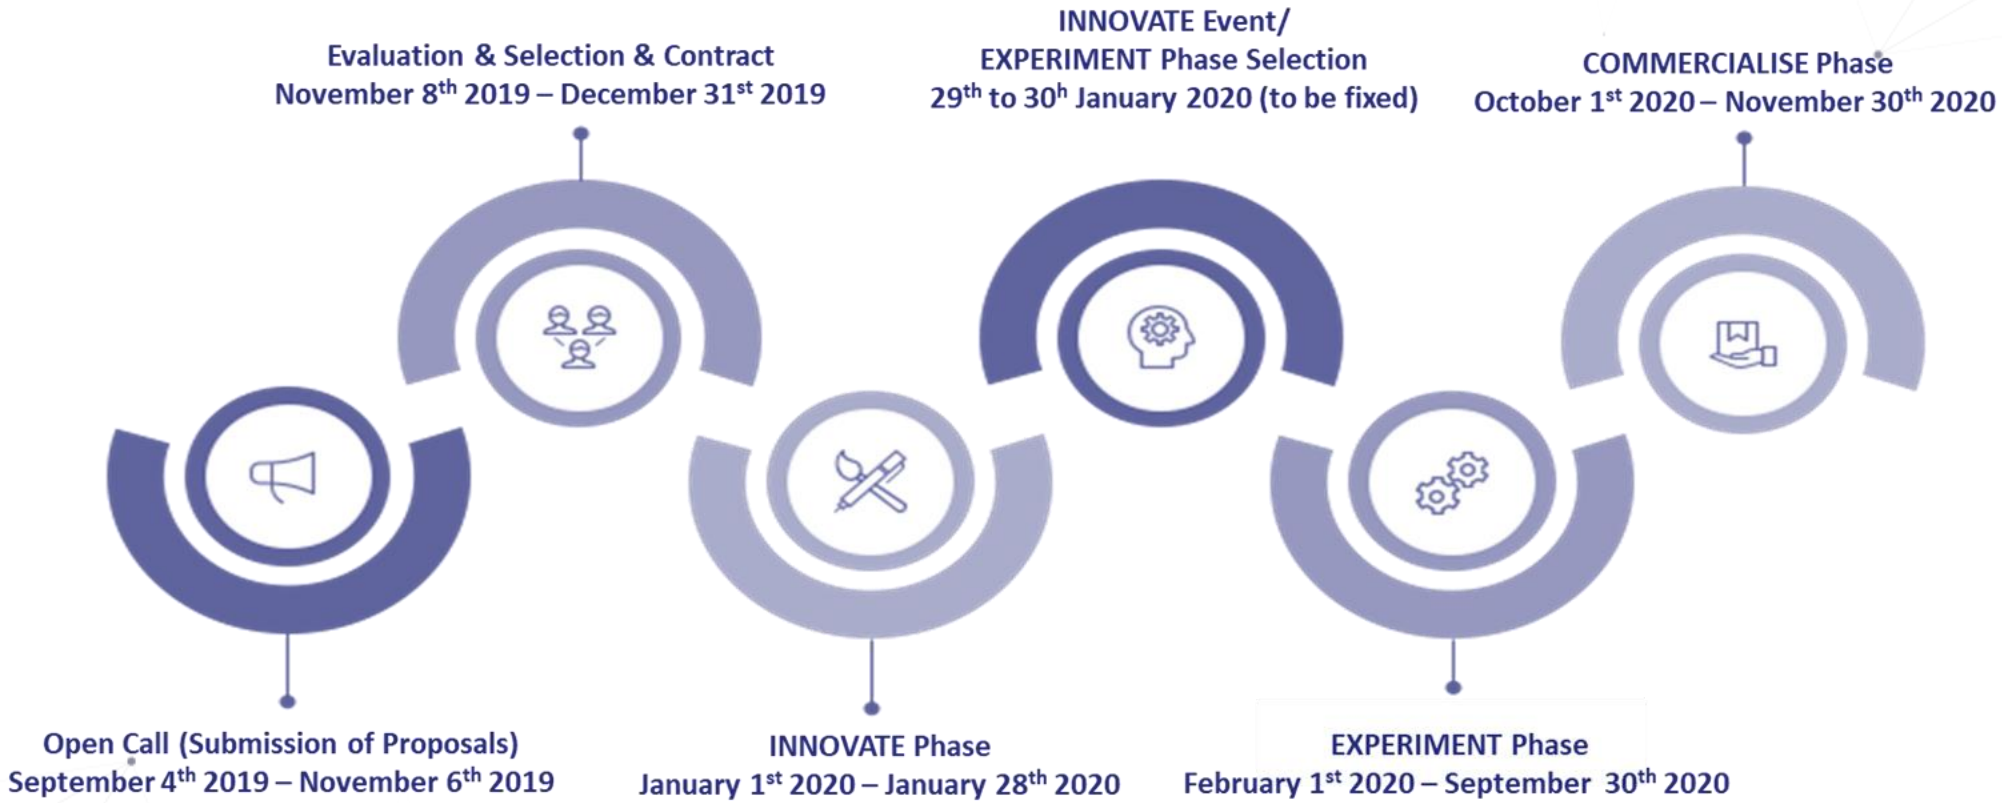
Open Call (Submission of Proposals)
September 4$^{th}$ 2019 – November 6$^{th}$ 2019

Evaluation & Selection & Contract
November 8$^{th}$ 2019 – December 31$^{st}$ 2019

INNOVATE Phase
January 1$^{st}$ 2020 – January 28$^{th}$ 2020

INNOVATE Event/
EXPERIMENT Phase Selection
29$^{th}$ to 30$^{h}$ January 2020 (to be fixed)

EXPERIMENT Phase
February 1$^{st}$ 2020 – September 30$^{th}$ 2020

COMMERCIALISE Phase
October 1$^{st}$ 2020 – November 30$^{th}$ 2020